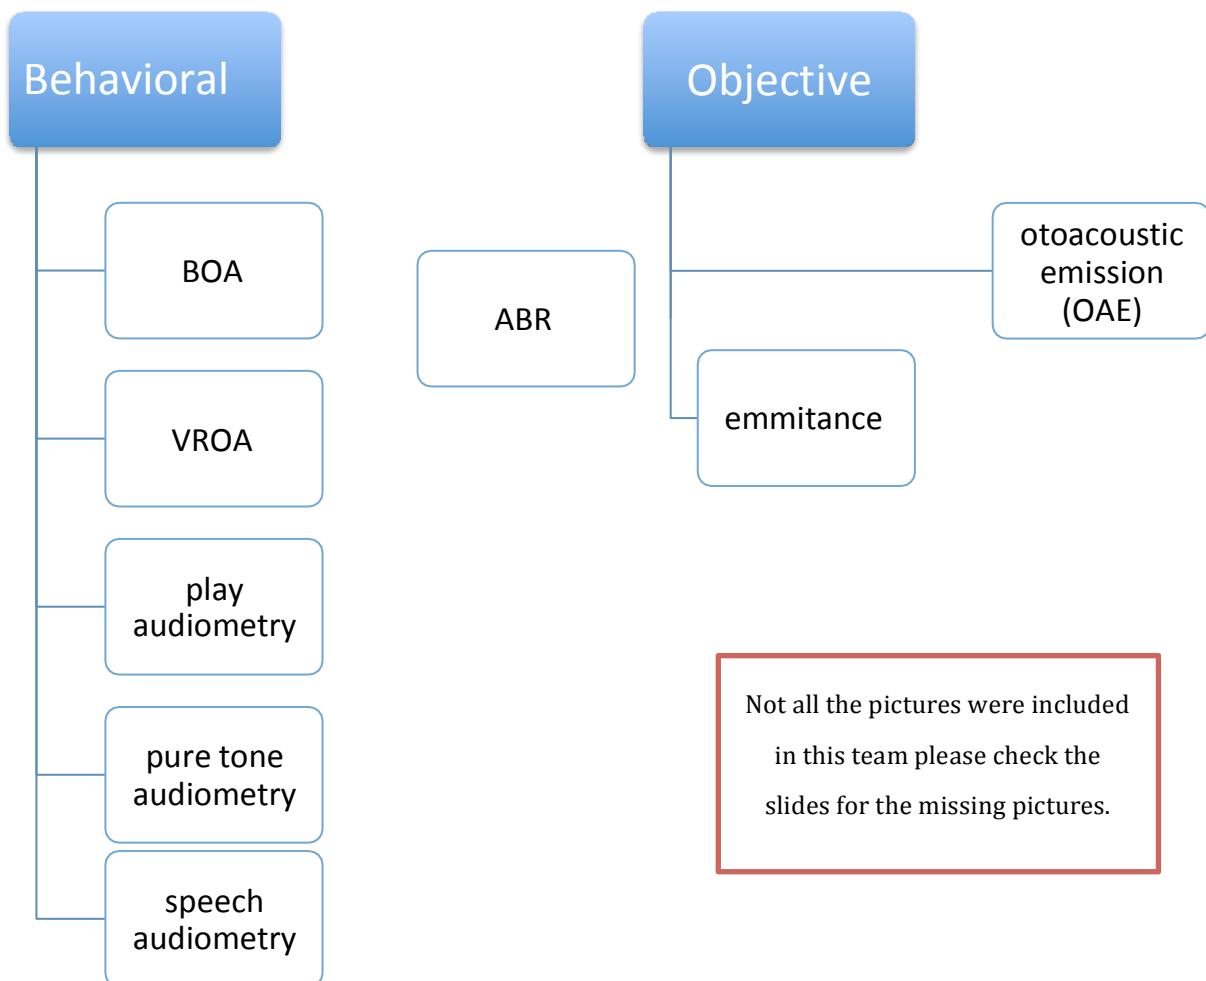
Behavioral

BOA

VROA

play audiometry

pure tone audiometry

speech audiometry

Objective

ABR

otoacoustic emission (OAE)

emmitance

Not all the pictures were included in this team please check the slides for the missing pictures.